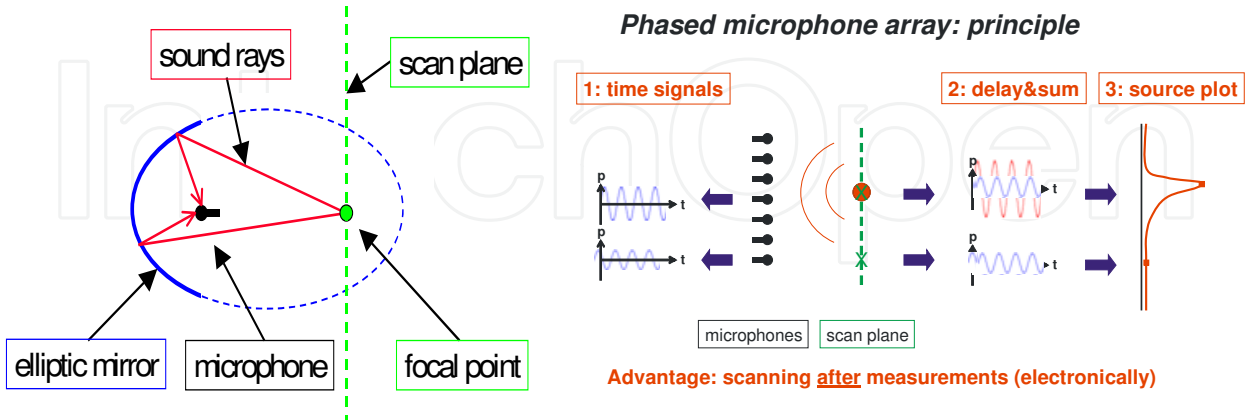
sound rays

scan plane

elliptic mirror

microphone

focal point

Phased microphone array: principle

1: time signals

2: delay&sum

3: source plot

p

t

p

t

p

t

p

t

microphones

scan plane

Advantage: scanning after measurements (electronically)